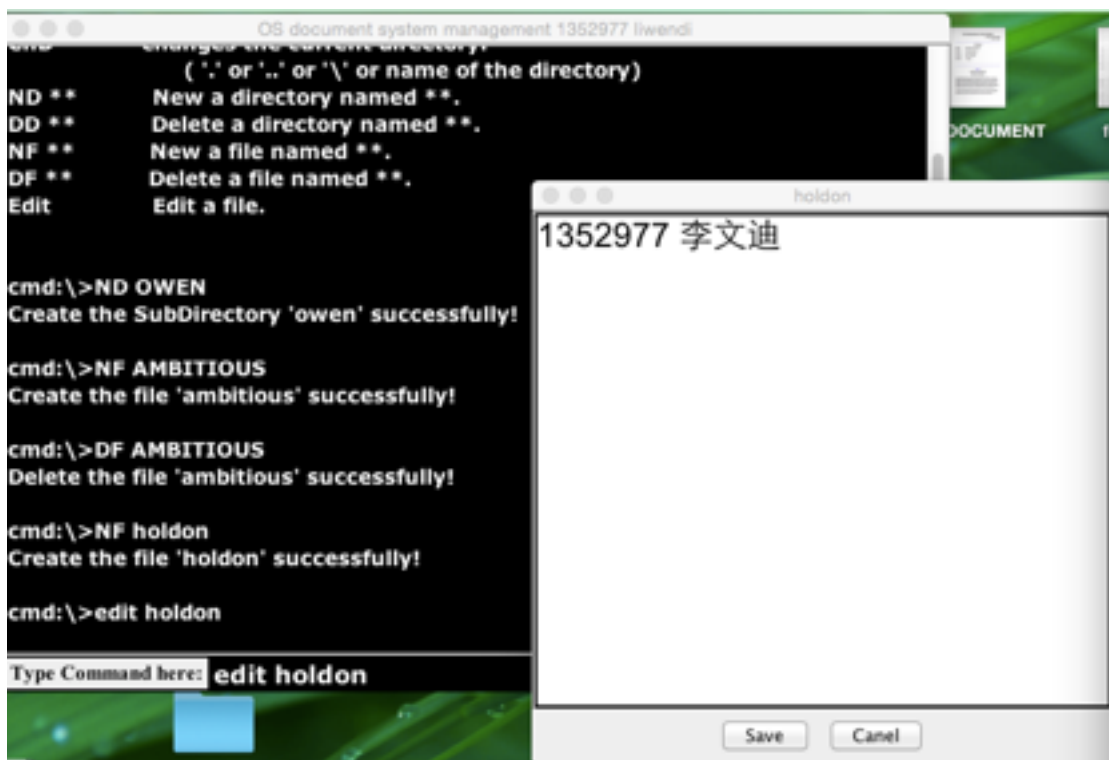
OS document system management 1352977 liwendi

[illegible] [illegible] the current directory.
( '.' or '..' or '\' or name of the directory)
ND ** New a directory named **.
DD ** Delete a directory named **.
NF ** New a file named **.
DF ** Delete a file named **.
Edit Edit a file.

cmd:\>ND OWEN
Create the SubDirectory 'owen' successfully!

cmd:\>NF AMBITIOUS
Create the file 'ambitious' successfully!

cmd:\>DF AMBITIOUS
Delete the file 'ambitious' successfully!

cmd:\>NF holdon
Create the file 'holdon' successfully!

cmd:\>edit holdon

Type Command here: edit holdon

OCUMENT

holdon
1352977 李文迪

Save
Canel